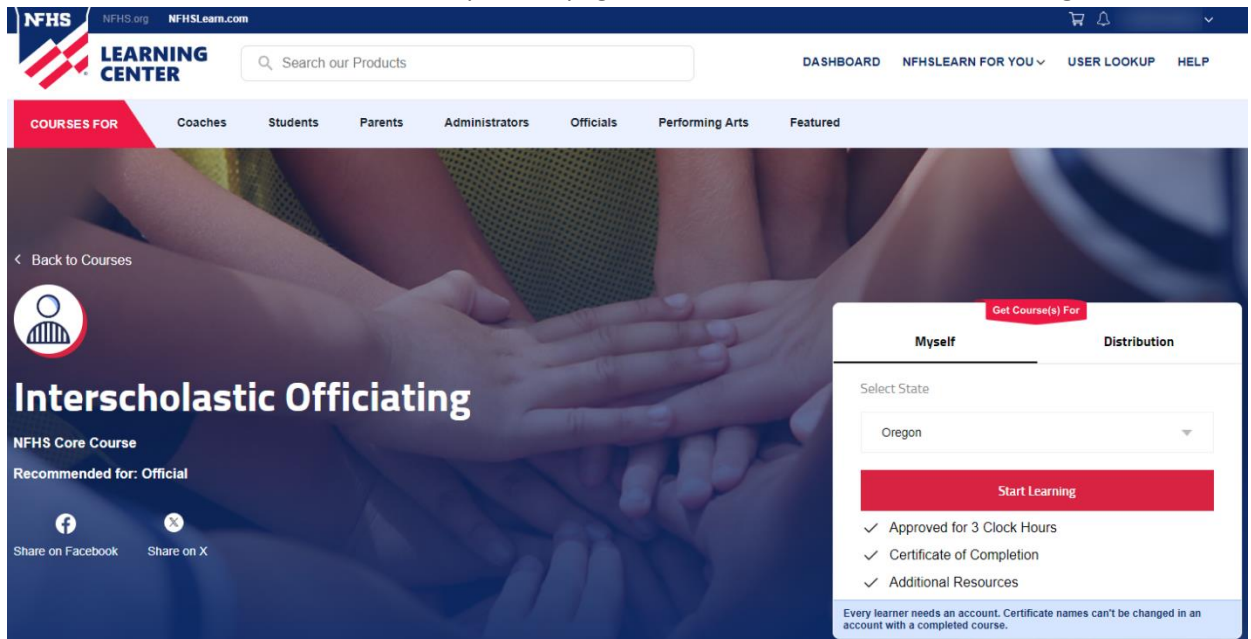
NFHS NFHS.org NFHSLearn.com

LEARNING CENTER

Search our Products

DASHBOARD NFHSLEARN FOR YOU USER LOOKUP HELP

COURSES FOR Coaches Students Parents Administrators Officials Performing Arts Featured

< Back to Courses

Interscholastic Officiating

NFHS Core Course

Recommended for: Official

Share on Facebook Share on X

Get Course(s) For

Myself Distribution

Select State

Oregon

Start Learning

✓ Approved for 3 Clock Hours

✓ Certificate of Completion

✓ Additional Resources

Every learner needs an account. Certificate names can't be changed in an account with a completed course.